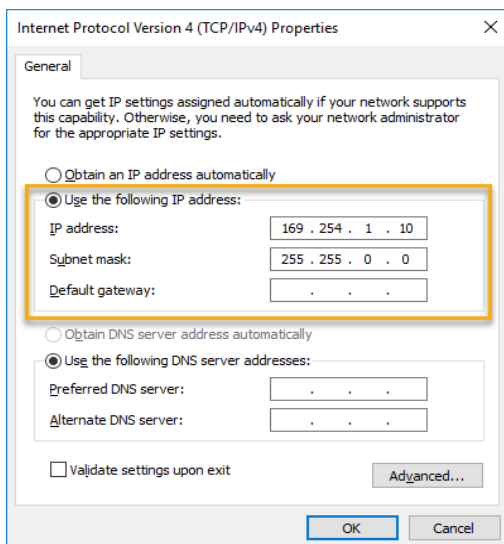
Internet Protocol Version 4 (TCP/IPv4) Properties ×

General

You can get IP settings assigned automatically if your network supports this capability. Otherwise, you need to ask your network administrator for the appropriate IP settings.

Obtain an IP address automatically

Use the following IP address:

IP address: 169 . 254 . 1 . 10

Subnet mask: 255 . 255 . 0 . 0

Default gateway: . . .

Obtain DNS server address automatically

Use the following DNS server addresses:

Preferred DNS server: . . .

Alternate DNS server: . . .

Validate settings upon exit

Advanced...

OK

Cancel